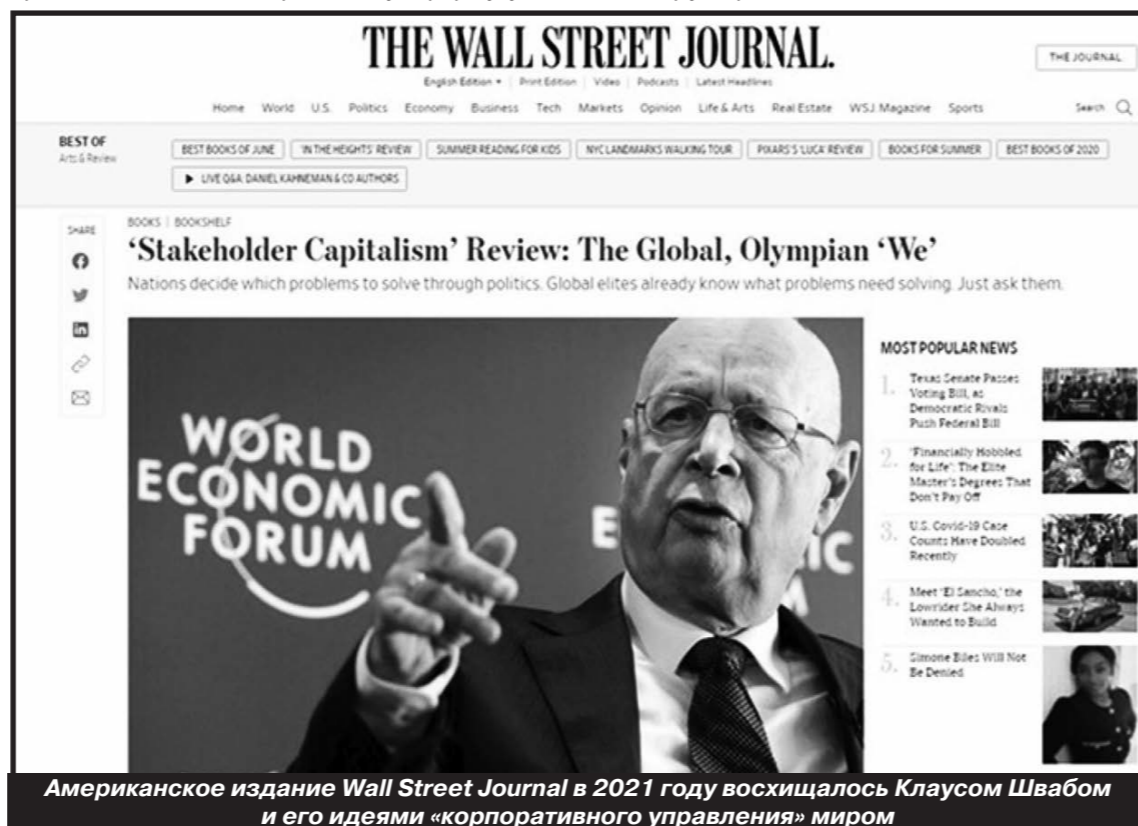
THE WALL STREET JOURNAL.

THE JOURNAL.

English Edition ▾ | Print Edition | Video | Podcasts | Latest Headlines

Home World U.S. Politics Economy Business Tech Markets Opinion Life & Arts Real Estate WSJ Magazine Sports

Search

BEST OF
Arts & Review

BEST BOOKS OF JUNE | 'IN THE HEIGHTS' REVIEW | SUMMER READING FOR KIDS | NYC LANDMARKS WALKING TOUR | PIXAR'S 'LUCA' REVIEW | BOOKS FOR SUMMER | BEST BOOKS OF 2020

▶ LIVE Q&A: DANIEL KAHNEMAN & CO AUTHORS

SHARE

BOOKS | BOOKSHELF

'Stakeholder Capitalism' Review: The Global, Olympian 'We'

Nations decide which problems to solve through politics. Global elites already know what problems need solving. Just ask them.

WORLD ECONOMIC FORUM

E ECONOMIC

MOST POPULAR NEWS

1. Texas Senate Passes Voting Bill, as Democratic Rivals Push Federal Bill

2. 'Financially Hobbled for Life': The Elite Master's Degrees That Don't Pay Off

3. U.S. Covid-19 Case Counts Have Doubled Recently

4. Meet 'El Sancho,' the Lowrider She Always Wanted to Build

5. Simone Biles Will Not Be Denied

Американское издание Wall Street Journal в 2021 году восхищалось Клаусом Швабом и его идеями «корпоративного управления» миром